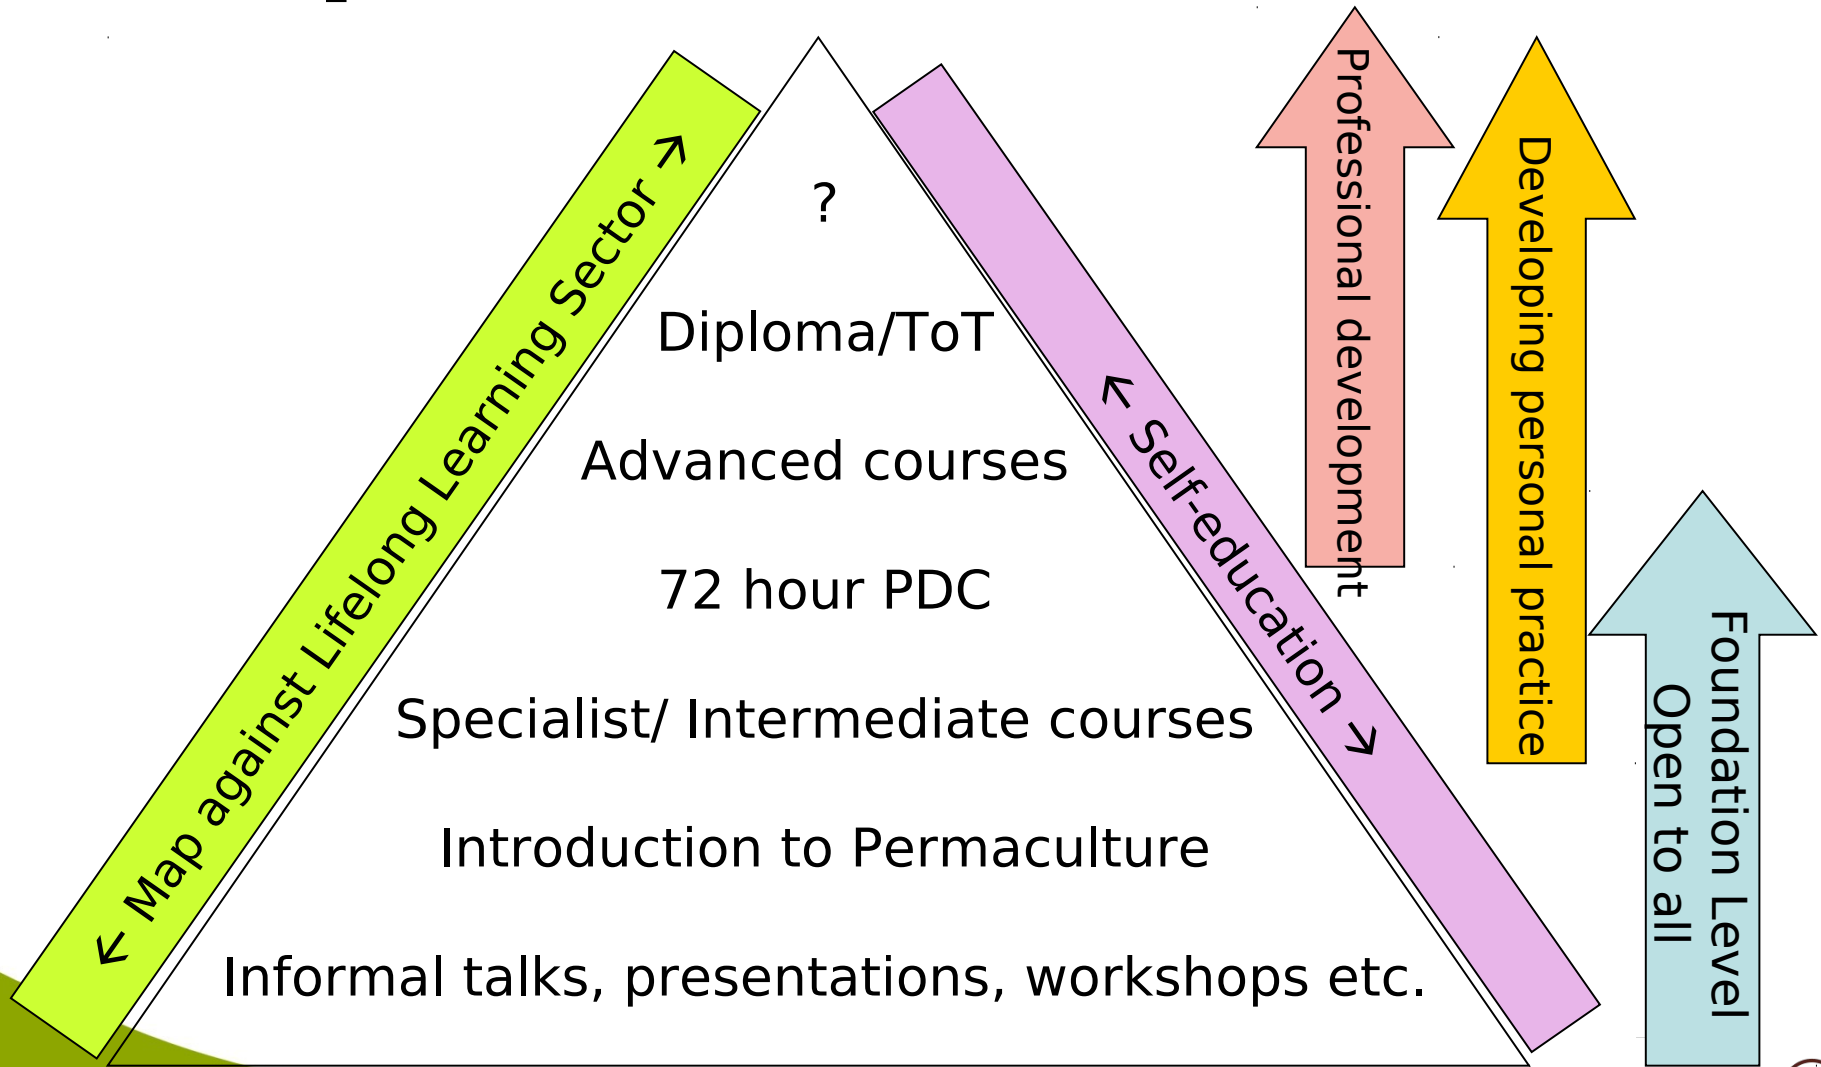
← Map against Lifelong Learning Sector →

?

Diploma/ToT

Advanced courses

72 hour PDC

Specialist/ Intermediate courses

Introduction to Permaculture

Informal talks, presentations, workshops etc.

← Self-education →

Professional development

Developing personal practice

Foundation Level
Open to all